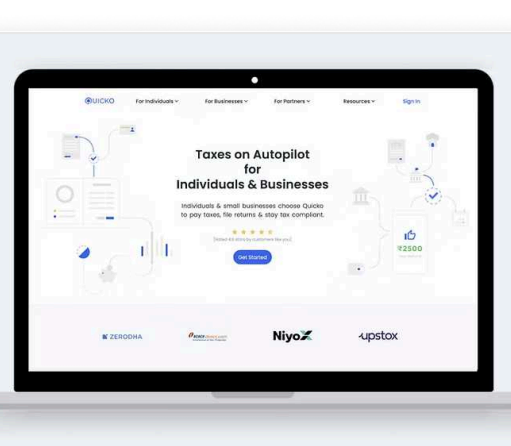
QUICKO For Individuals For Businesses For Partners Resources Sign In

Taxes on Autopilot for Individuals & Businesses

Individuals & small businesses choose Quicko to pay taxes, file returns & stay tax compliant.

★★★★★
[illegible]

Get Started

₹2500

ZERODHA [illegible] NiyoX upstox